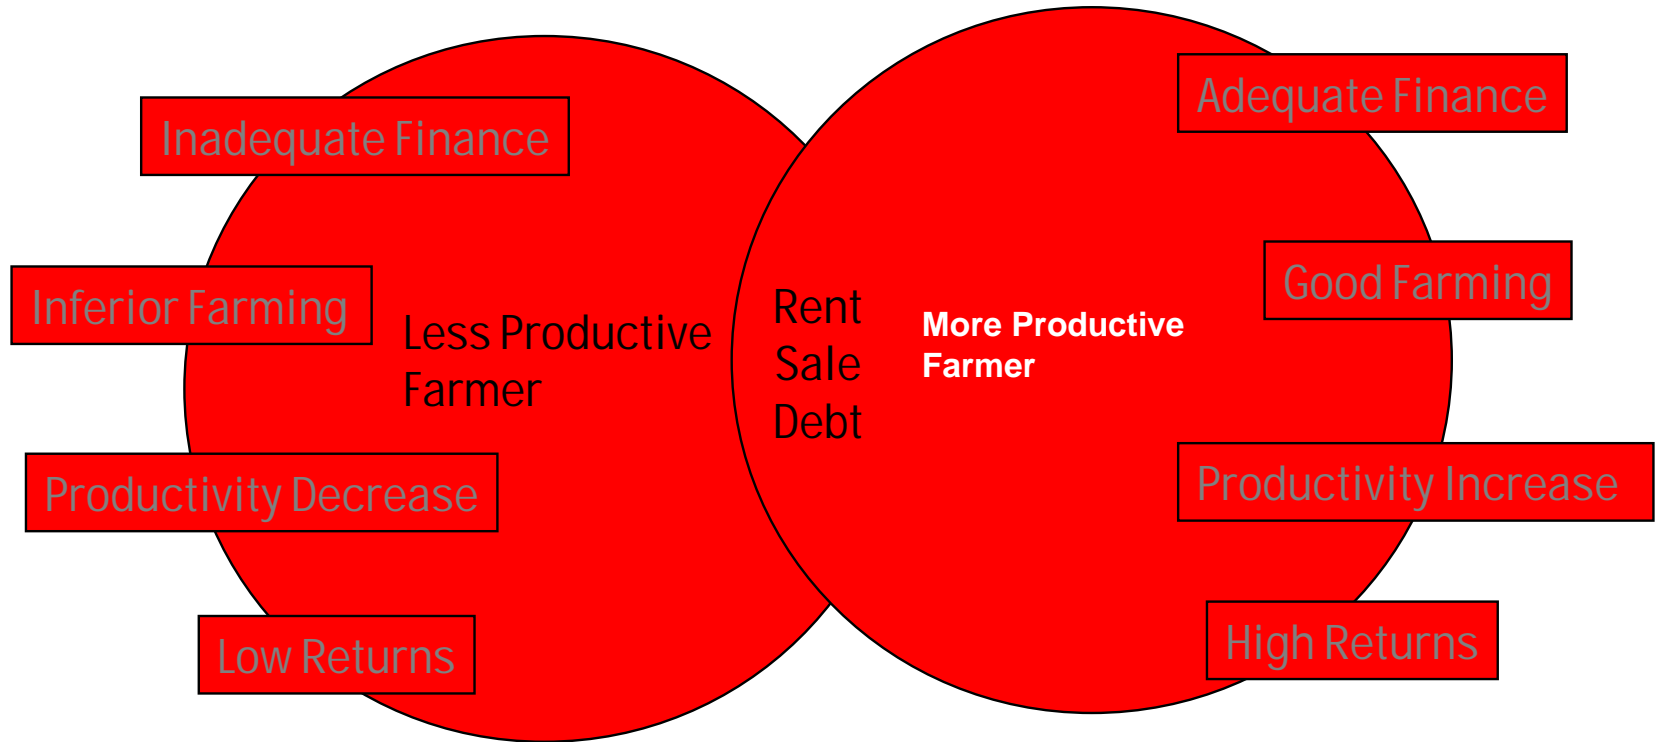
Inadequate Finance

Inferior Farming

Less Productive Farmer

Productivity Decrease

Low Returns

Rent
Sale
Debt

More Productive Farmer

Adequate Finance

Good Farming

Productivity Increase

High Returns